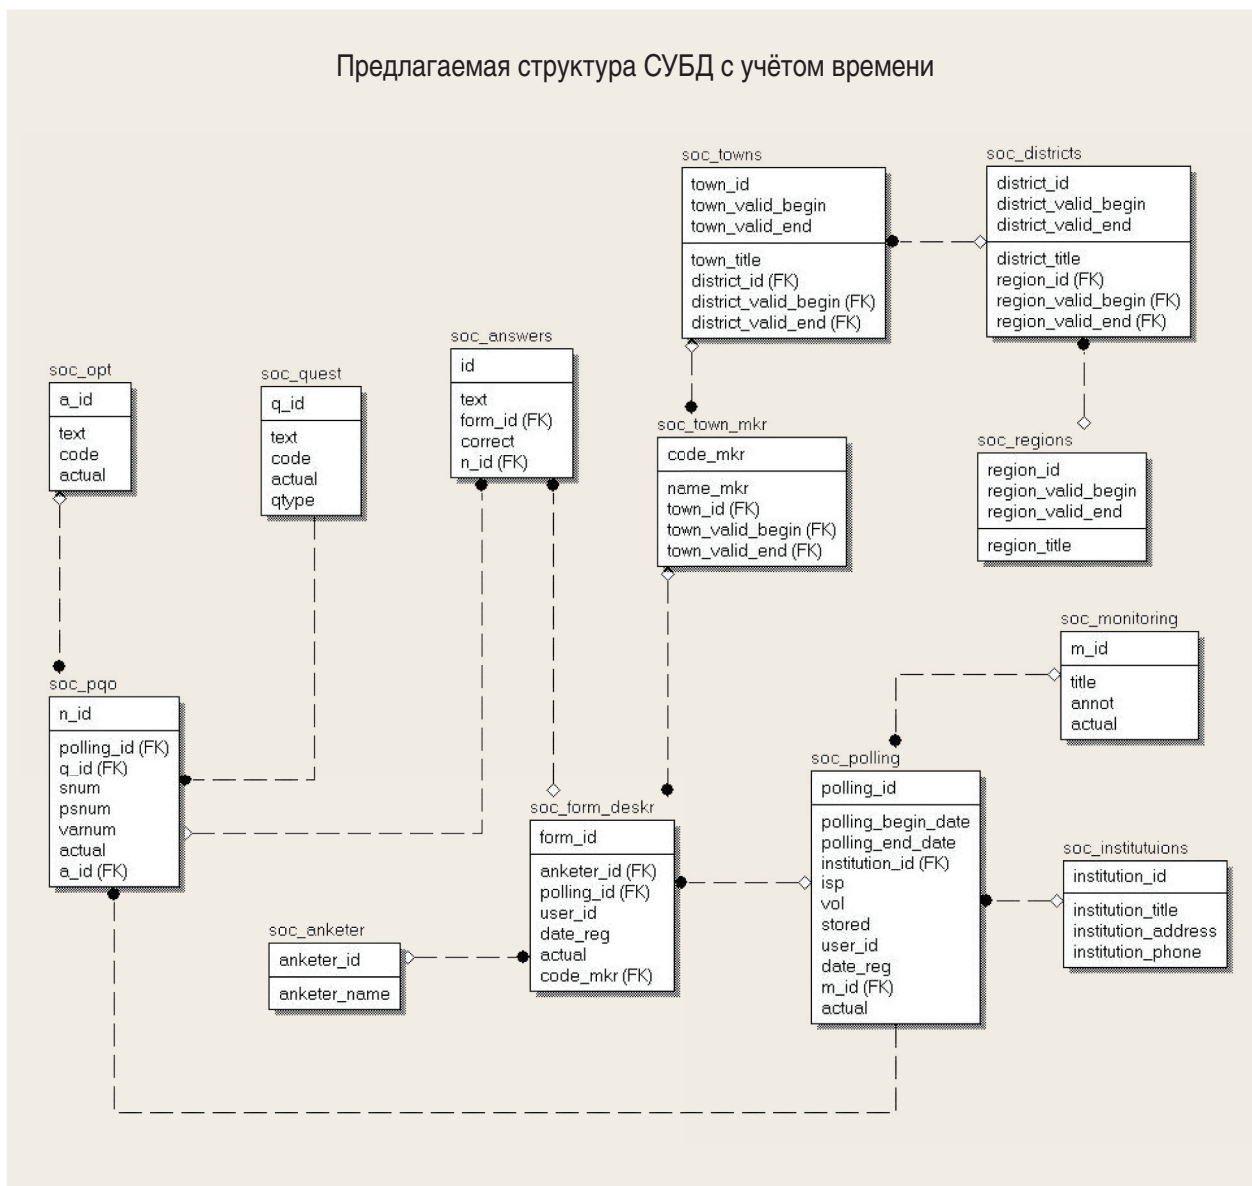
Предлагаемая структура СУБД с учётом времени

soc_towns
town_id
town_valid_begin
town_valid_end
town_title
district_id (FK)
district_valid_begin (FK)
district_valid_end (FK)

soc_districts
district_id
district_valid_begin
district_valid_end
district_title
region_id (FK)
region_valid_begin (FK)
region_valid_end (FK)

soc_answers
id
text
form_id (FK)
correct
n_id (FK)

soc_opt
a_id
text
code
actual

soc_quest
q_id
text
code
actual
qtype

soc_town_mkr
code_mkr
name_mkr
town_id (FK)
town_valid_begin (FK)
town_valid_end (FK)

soc_regions
region_id
region_valid_begin
region_valid_end
region_title

soc_monitoring
m_id
title
annot
actual

soc_pqo
n_id
polling_id (FK)
q_id (FK)
snum
psnum
varnum
actual
a_id (FK)

soc_polling
polling_id
polling_begin_date
polling_end_date
institution_id (FK)
isp
vol
stored
user_id
date_reg
m_id (FK)
actual

soc_form_deskr
form_id
anketer_id (FK)
polling_id (FK)
user_id
date_reg
actual
code_mkr (FK)

soc_institutuions
institution_id
institution_title
institution_address
institution_phone

soc_anketer
anketer_id
anketer_name